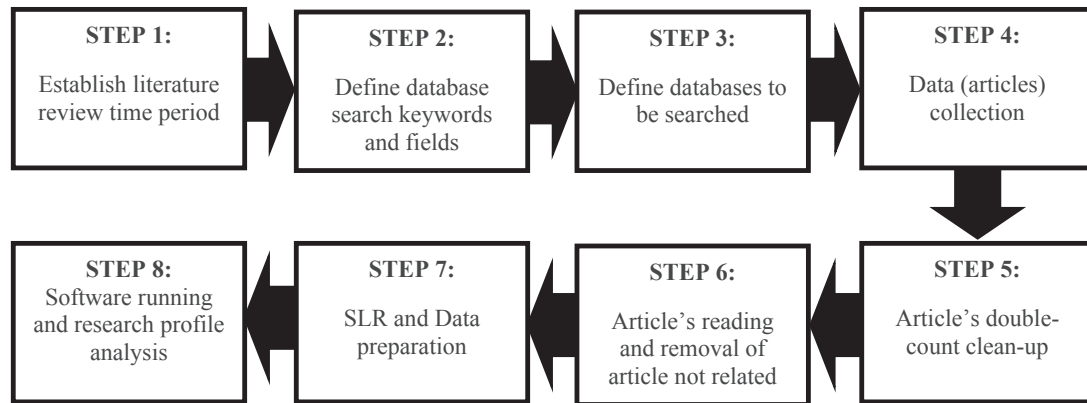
STEP 1:
Establish literature review time period

STEP 2:
Define database search keywords and fields

STEP 3:
Define databases to be searched

STEP 4:
Data (articles) collection

STEP 5:
Article's double-count clean-up

STEP 6:
Article's reading and removal of article not related

STEP 7:
SLR and Data preparation

STEP 8:
Software running and research profile analysis